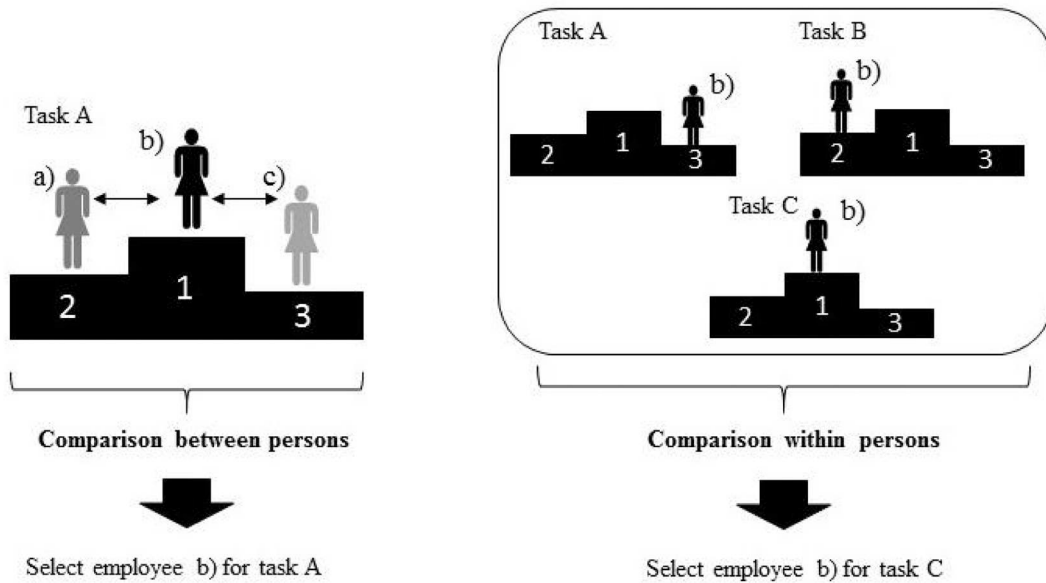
Task A

b)

a)

c)

2

1

3

Comparison between persons

Select employee b) for task A

Task A

b)

2

1

3

Task B

b)

2

1

3

Task C

b)

2

1

3

Comparison within persons

Select employee b) for task C